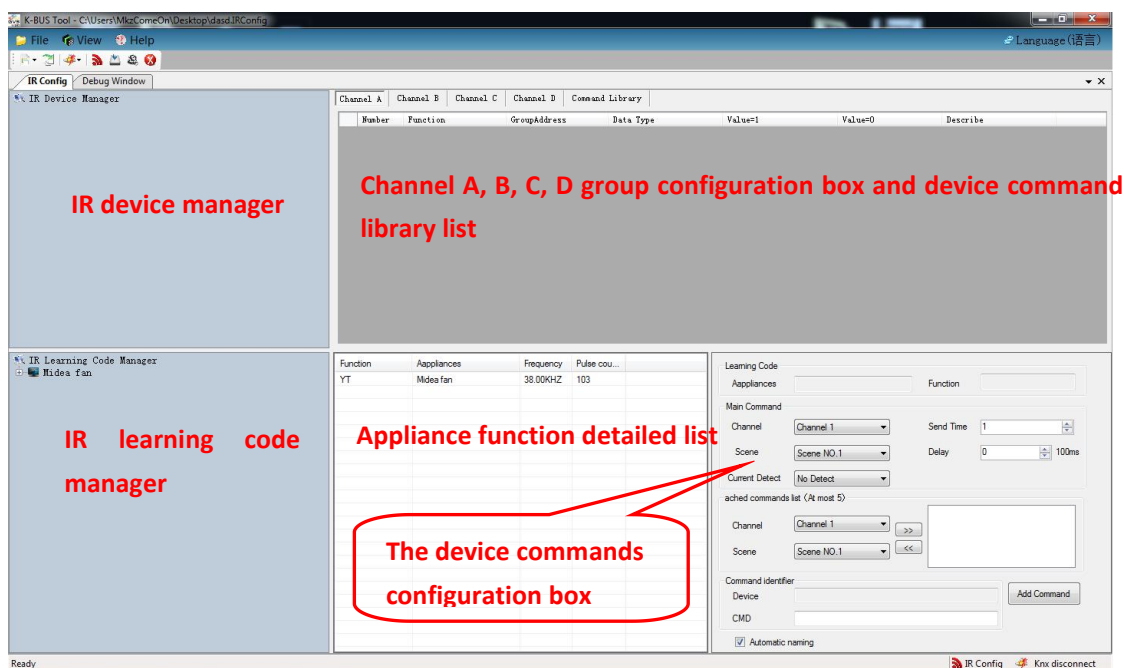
K-BUS Tool - C:\Users\MkzComeOn\Desktop\dasd.IRConfig

File View Help

Language (语言)

IR Config | Debug Window

IR Device Manager

IR device manager

Channel A | Channel B | Channel C | Channel D | Command Library

| Number | Function | GroupAddress | Data Type | Value=1 | Value=0 | Describe |
|---|---|---|---|---|---|---|

Channel A, B, C, D group configuration box and device command library list

IR Learning Code Manager
Midea fan

IR learning code manager

| Function | Aappliances | Frequency | Pulse cou... |
|---|---|---|---|
| YT | Midea fan | 38.00KHZ | 103 |

Appliance function detailed list

The device commands configuration box

Learning Code
Aappliances
Function

Main Command
Channel Channel 1
Send Time 1
Scene Scene NO.1
Delay 0 100ms
Current Detect No Detect

ached commands list (At most 5)
Channel Channel 1
>>
<<
Scene Scene NO.1

Command identifier
Device
Add Command
CMD

Automatic naming

Ready

IR Config Knx disconnect